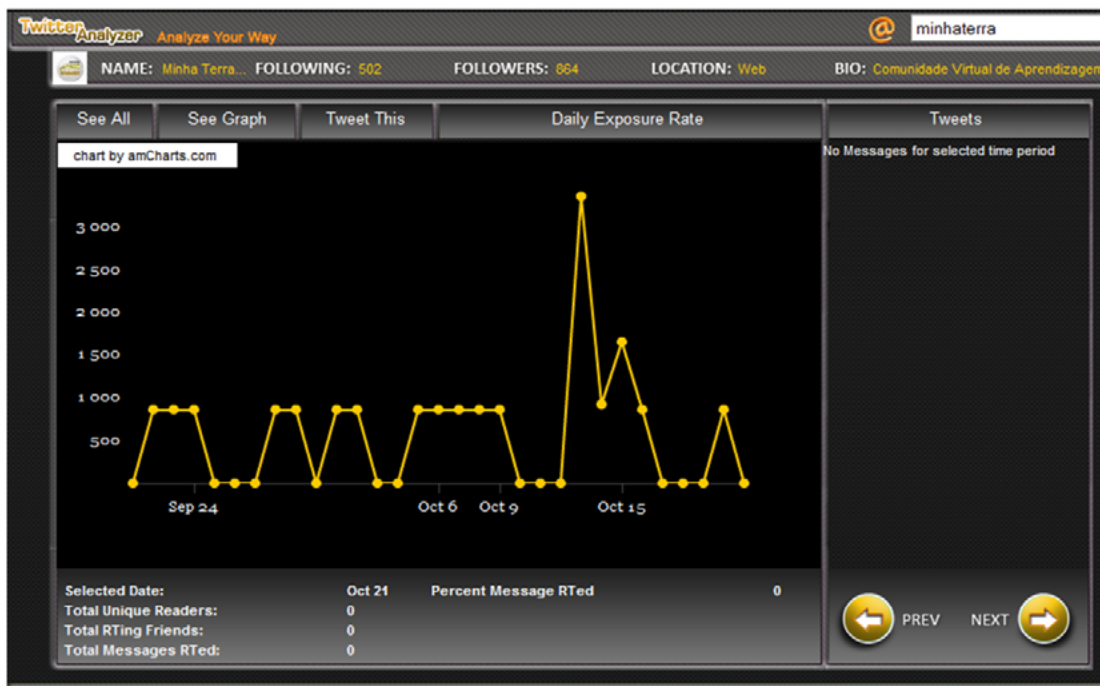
TwitterAnalyzer Analyze Your Way

@ minhaterra

NAME: Minha Terra... FOLLOWING: 502 FOLLOWERS: 864 LOCATION: Web BIO: Comunidade Virtual de Aprendizagem

See All | See Graph | Tweet This | Daily Exposure Rate

Tweets

chart by amCharts.com

No Messages for selected time period

3 000
2 500
2 000
1 500
1 000
500

Sep 24
Oct 6
Oct 9
Oct 15

Selected Date: Oct 21
Total Unique Readers: 0
Total RTing Friends: 0
Total Messages RTed: 0
Percent Message RTed 0

PREV NEXT